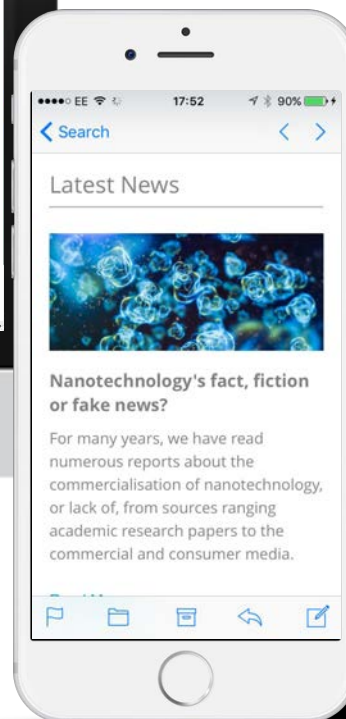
●●●●○ EE 17:52 90%

< Search

Latest News

Nanotechnology's fact, fiction or fake news?

For many years, we have read numerous reports about the commercialisation of nanotechnology, or lack of, from sources ranging academic research papers to the commercial and consumer media.

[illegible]